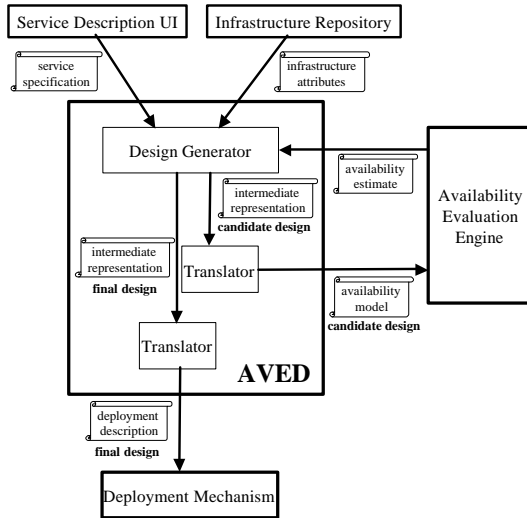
Service Description UI

Infrastructure Repository

service specification

infrastructure attributes

Design Generator

availability estimate

Availability Evaluation Engine

intermediate representation
candidate design

intermediate representation
final design

Translator

availability model
candidate design

Translator

AVED

deployment description
final design

Deployment Mechanism